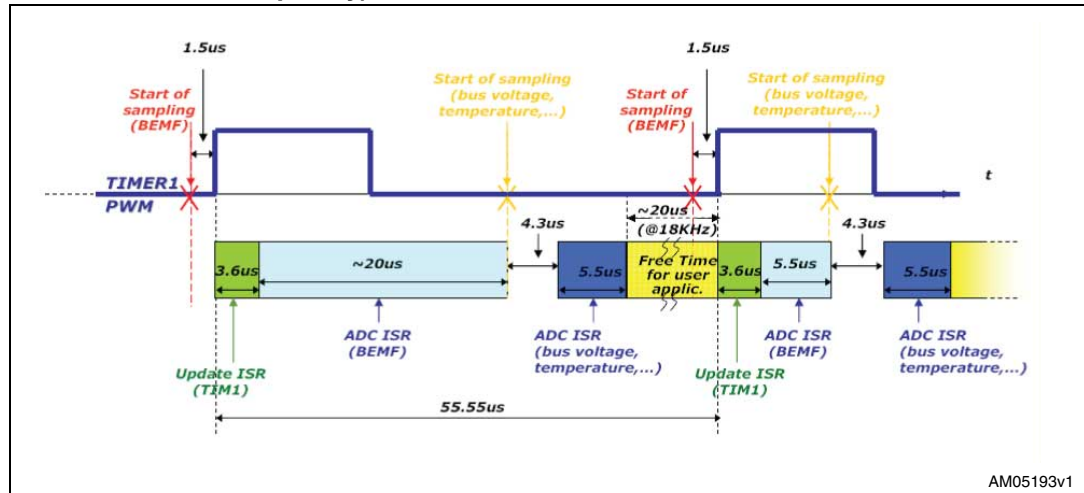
1.5us

Start of sampling (BEMF)

Start of sampling (bus voltage, temperature,...)

Start of sampling (BEMF)

1.5us

Start of sampling (bus voltage, temperature,...)

TIMER1 PWM

t

~20us (@18KHz)

4.3us

4.3us

3.6us

~20us

5.5us

Free Time for user applic.

3.6us

5.5us

5.5us

ADC ISR (BEMF)

ADC ISR (bus voltage, temperature,...)

ADC ISR (BEMF)

ADC ISR (bus voltage, temperature,...)

Update ISR (TIM1)

Update ISR (TIM1)

55.55us

AM05193v1